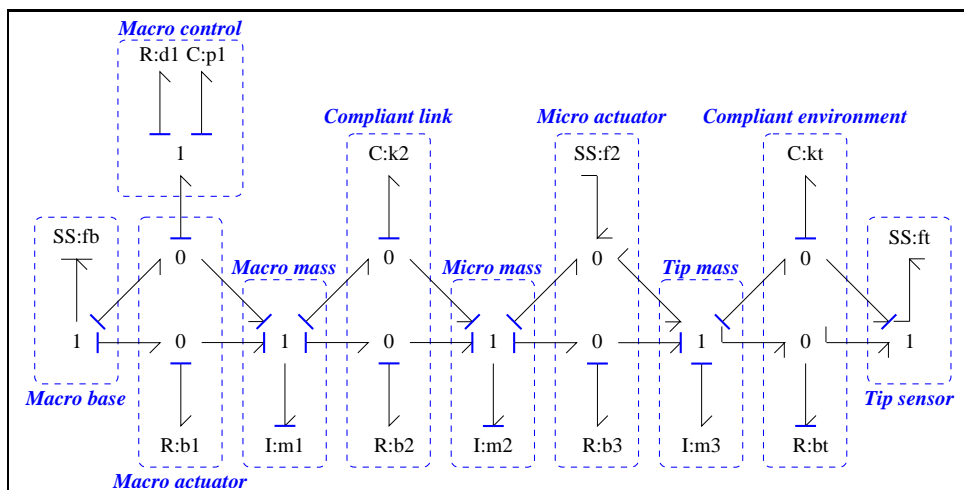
Macro control
R:d1 C:p1
1
Compliant link
C:k2
Micro actuator
SS:f2
Compliant environment
C:kt
SS:fb
0
Macro mass
0
Micro mass
0
Tip mass
0
SS:ft
1
0
1
0
1
0
1
0
1
Macro base
R:b1
I:m1
R:b2
I:m2
R:b3
I:m3
R:bt
Tip sensor
Macro actuator